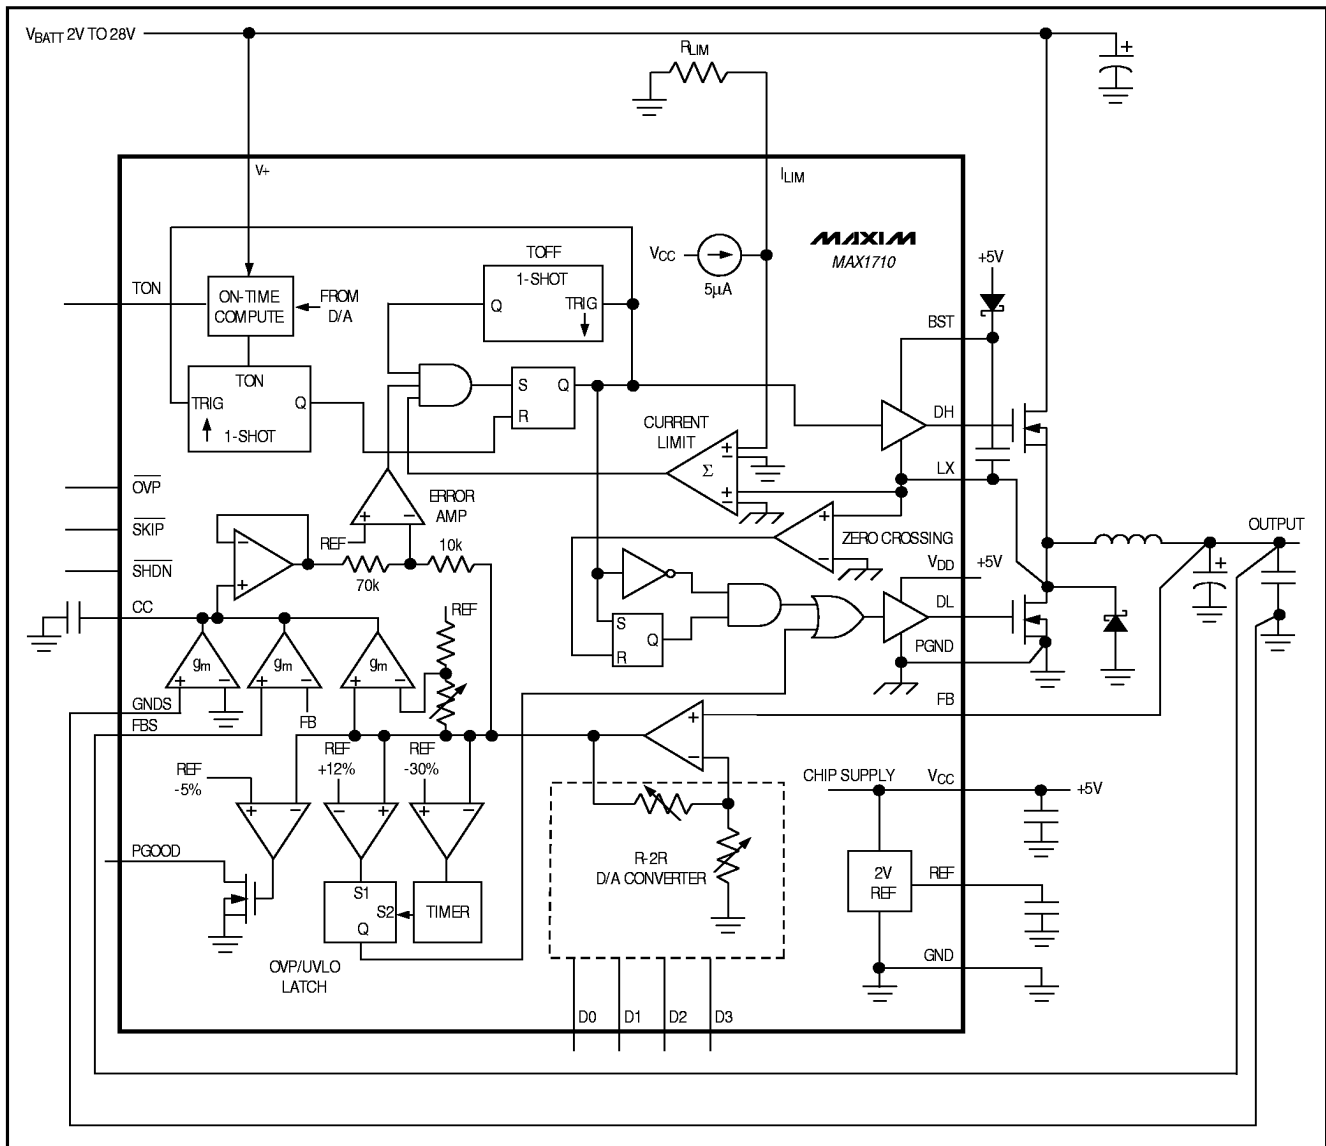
$V_{BATT}$ 2V TO 28V

$R_{LIM}$

V+

$I_{LIM}$

MAXIM
MAX1710

TOFF
1-SHOT
Q
TRIG

$V_{CC}$
5μA

+5V

TON
ON-TIME COMPUTE
FROM D/A

TON
TRIG
1-SHOT
Q

S
R
Q

BST

CURRENT LIMIT
Σ

DH

LX

ERROR AMP

ZERO CROSSING

$\overline{OVP}$

$\overline{SKIP}$

$\overline{SHDN}$

REF
70k
10k

OUTPUT

$V_{DD}$
+5V

CC

REF

S
R
Q

DL

$g_m$
$g_m$
$g_m$

PGND

GNDS
FBS
FB

FB

REF +12%
REF -30%

REF -5%

CHIP SUPPLY
$V_{CC}$
+5V

PGOOD

R-2R
D/A CONVERTER

2V
REF

REF

S1
S2
Q
TIMER

GND

OVP/UVLO LATCH

D0
D1
D2
D3